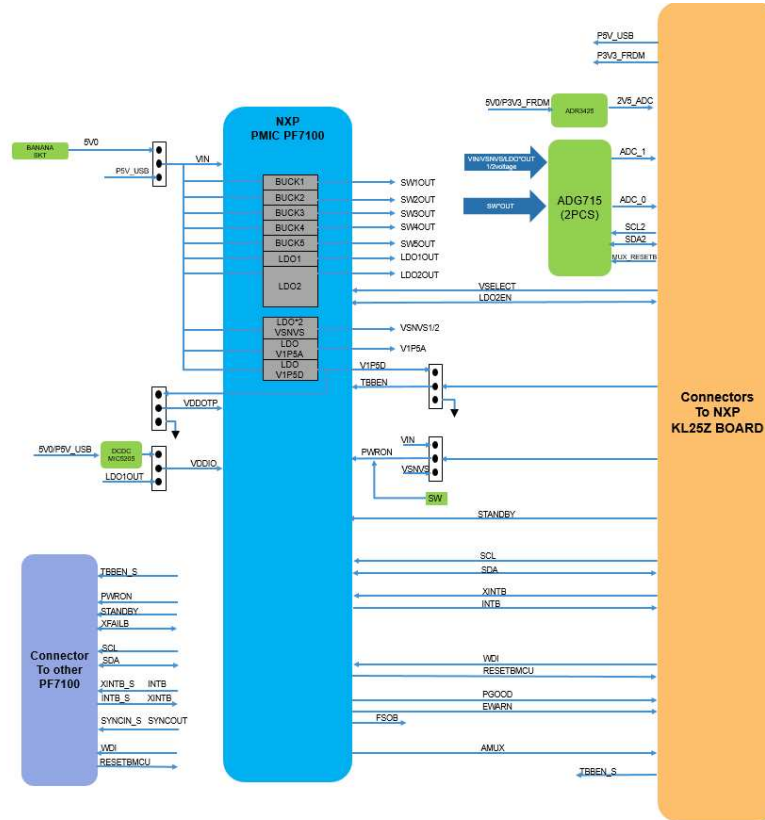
P5V_USB
P3V3_FRDM

5V0/P3V3_FRDM
ADR3425
2V5_ADC

NXP
PMIC PF7100

BANANA SKT
5V0
P5V_USB
VIN

BUCK1
BUCK2
BUCK3
BUCK4
BUCK5
LDO1
LDO2
LDO*2
VSNVS
LDO
V1P5A
LDO
V1P5D

SW1OUT
SW2OUT
SW3OUT
SW4OUT
SW5OUT
LDO1OUT
LDO2OUT
VSNVS1/2
V1P5A
V1P5D
TBBEN

VIN/VSNVS/LDO*OUT 1/2voltage
SW*OUT
ADG715
(2PCS)
ADC_1
ADC_0
SCL2
SDA2
MUX_RESETB
VSELECT
LDO2EN

VDDOTP

5V0/P5V_USB
DCDC MIC5205
LDO1OUT
VDDIO

PWRON
VIN
VSNVS
SW

Connectors
To NXP
KL25Z BOARD

STANDBY

Connector
To other
PF7100

TBBEN_S
PWRON
STANDBY
XFAILB
SCL
SDA
XINTB_S
INTB
INTB_S
XINTB
SYNCIN_S
SYNCOUT
WDI
RESETBMCU

SCL
SDA
XINTB
INTB
WDI
RESETBMCU
PGOOD
EWARN
FSOB
AMUX
TBBEN_S